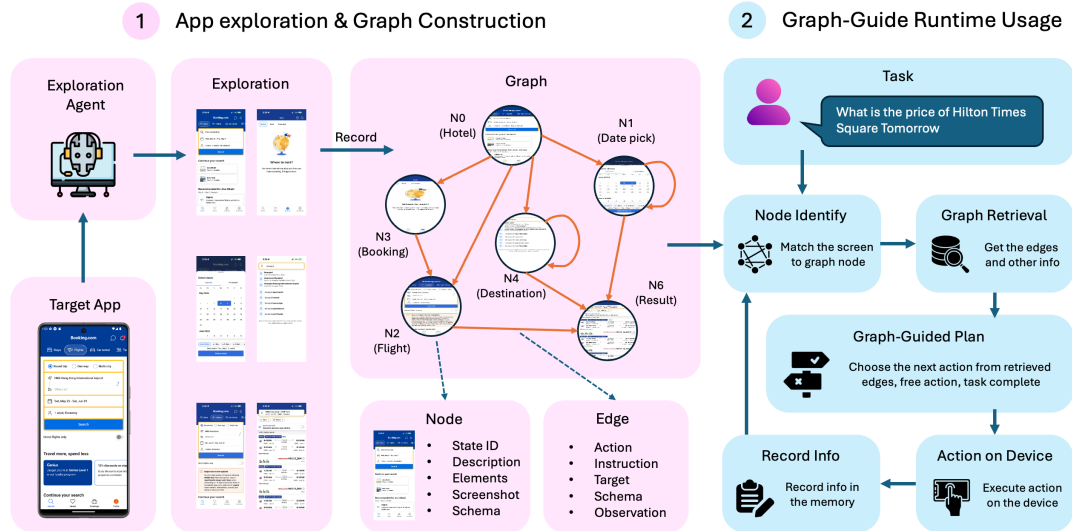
1 App exploration & Graph Construction

2 Graph-Guide Runtime Usage

Exploration Agent

Target App

Exploration

Record

Graph

N0 (Hotel)

N1 (Date pick)

N3 (Booking)

N4 (Destination)

N6 (Result)

N2 (Flight)

Node
- State ID
- Description
- Elements
- Screenshot
- Schema

Edge
- Action
- Instruction
- Target
- Schema
- Observation

Task

What is the price of Hilton Times Square Tomorrow

Node Identify

Match the screen to graph node

Graph Retrieval

Get the edges and other info

Graph-Guided Plan

Choose the next action from retrieved edges, free action, task complete

Record Info

Record info in the memory

Action on Device

Execute action on the device